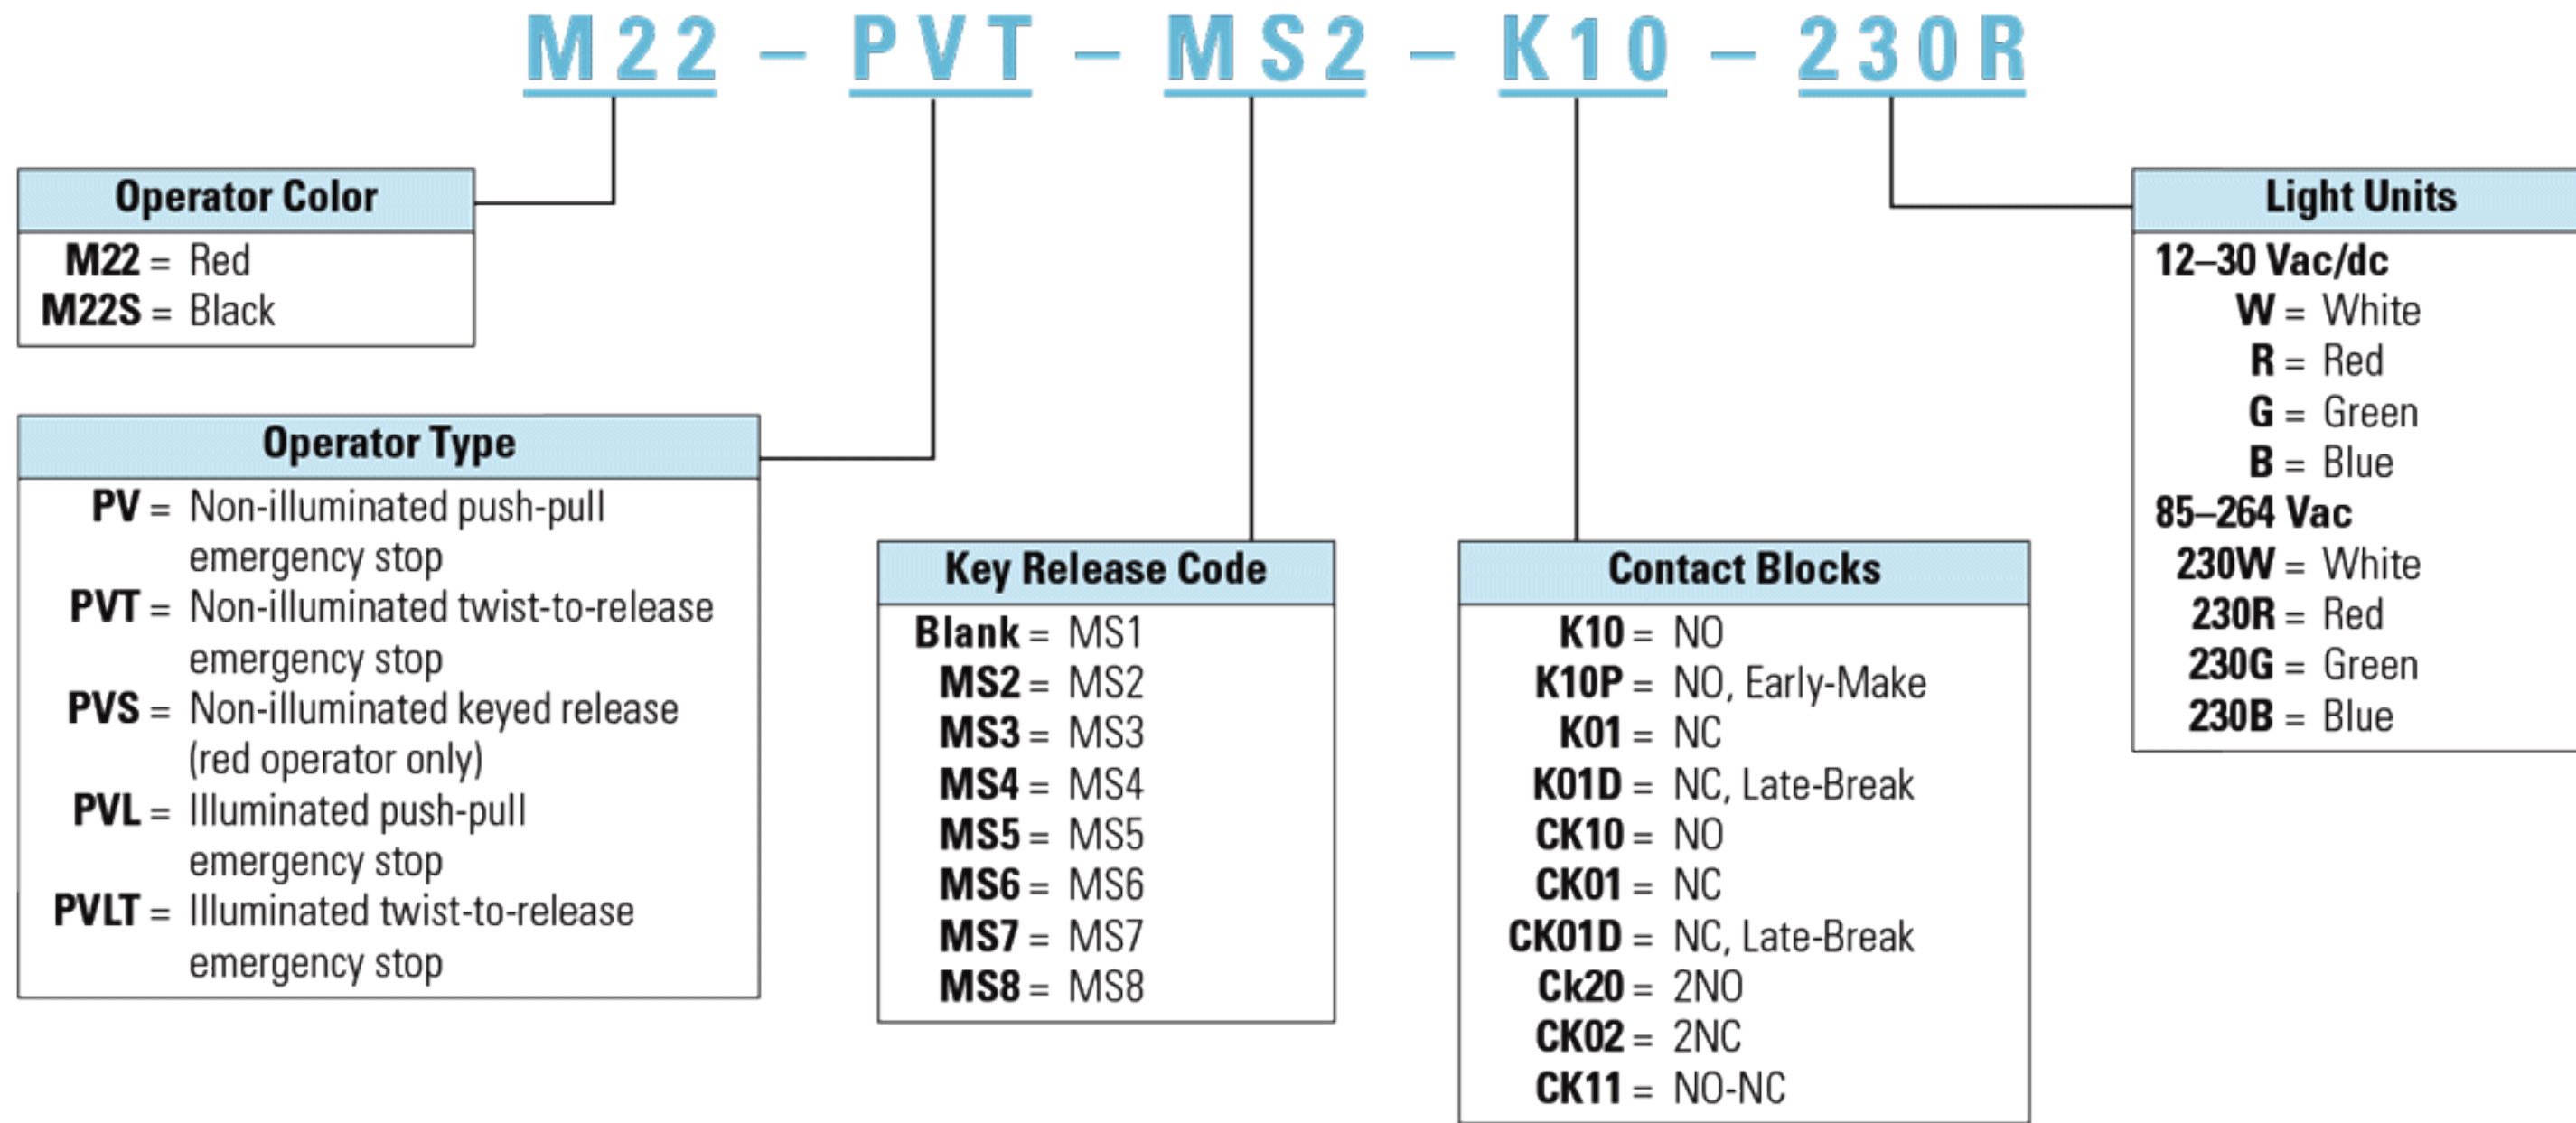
M22 – PVT – MS2 – K10 – 230R

Operator Color
M22 = Red
M22S = Black

Operator Type
PV = Non-illuminated push-pull emergency stop
PVT = Non-illuminated twist-to-release emergency stop
PVS = Non-illuminated keyed release (red operator only)
PVL = Illuminated push-pull emergency stop
PVLT = Illuminated twist-to-release emergency stop

Key Release Code
Blank = MS1
MS2 = MS2
MS3 = MS3
MS4 = MS4
MS5 = MS5
MS6 = MS6
MS7 = MS7
MS8 = MS8

Contact Blocks
K10 = NO
K10P = NO, Early-Make
K01 = NC
K01D = NC, Late-Break
CK10 = NO
CK01 = NC
CK01D = NC, Late-Break
Ck20 = 2NO
CK02 = 2NC
CK11 = NO-NC

Light Units
12–30 Vac/dc
W = White
R = Red
G = Green
B = Blue
85–264 Vac
230W = White
230R = Red
230G = Green
230B = Blue